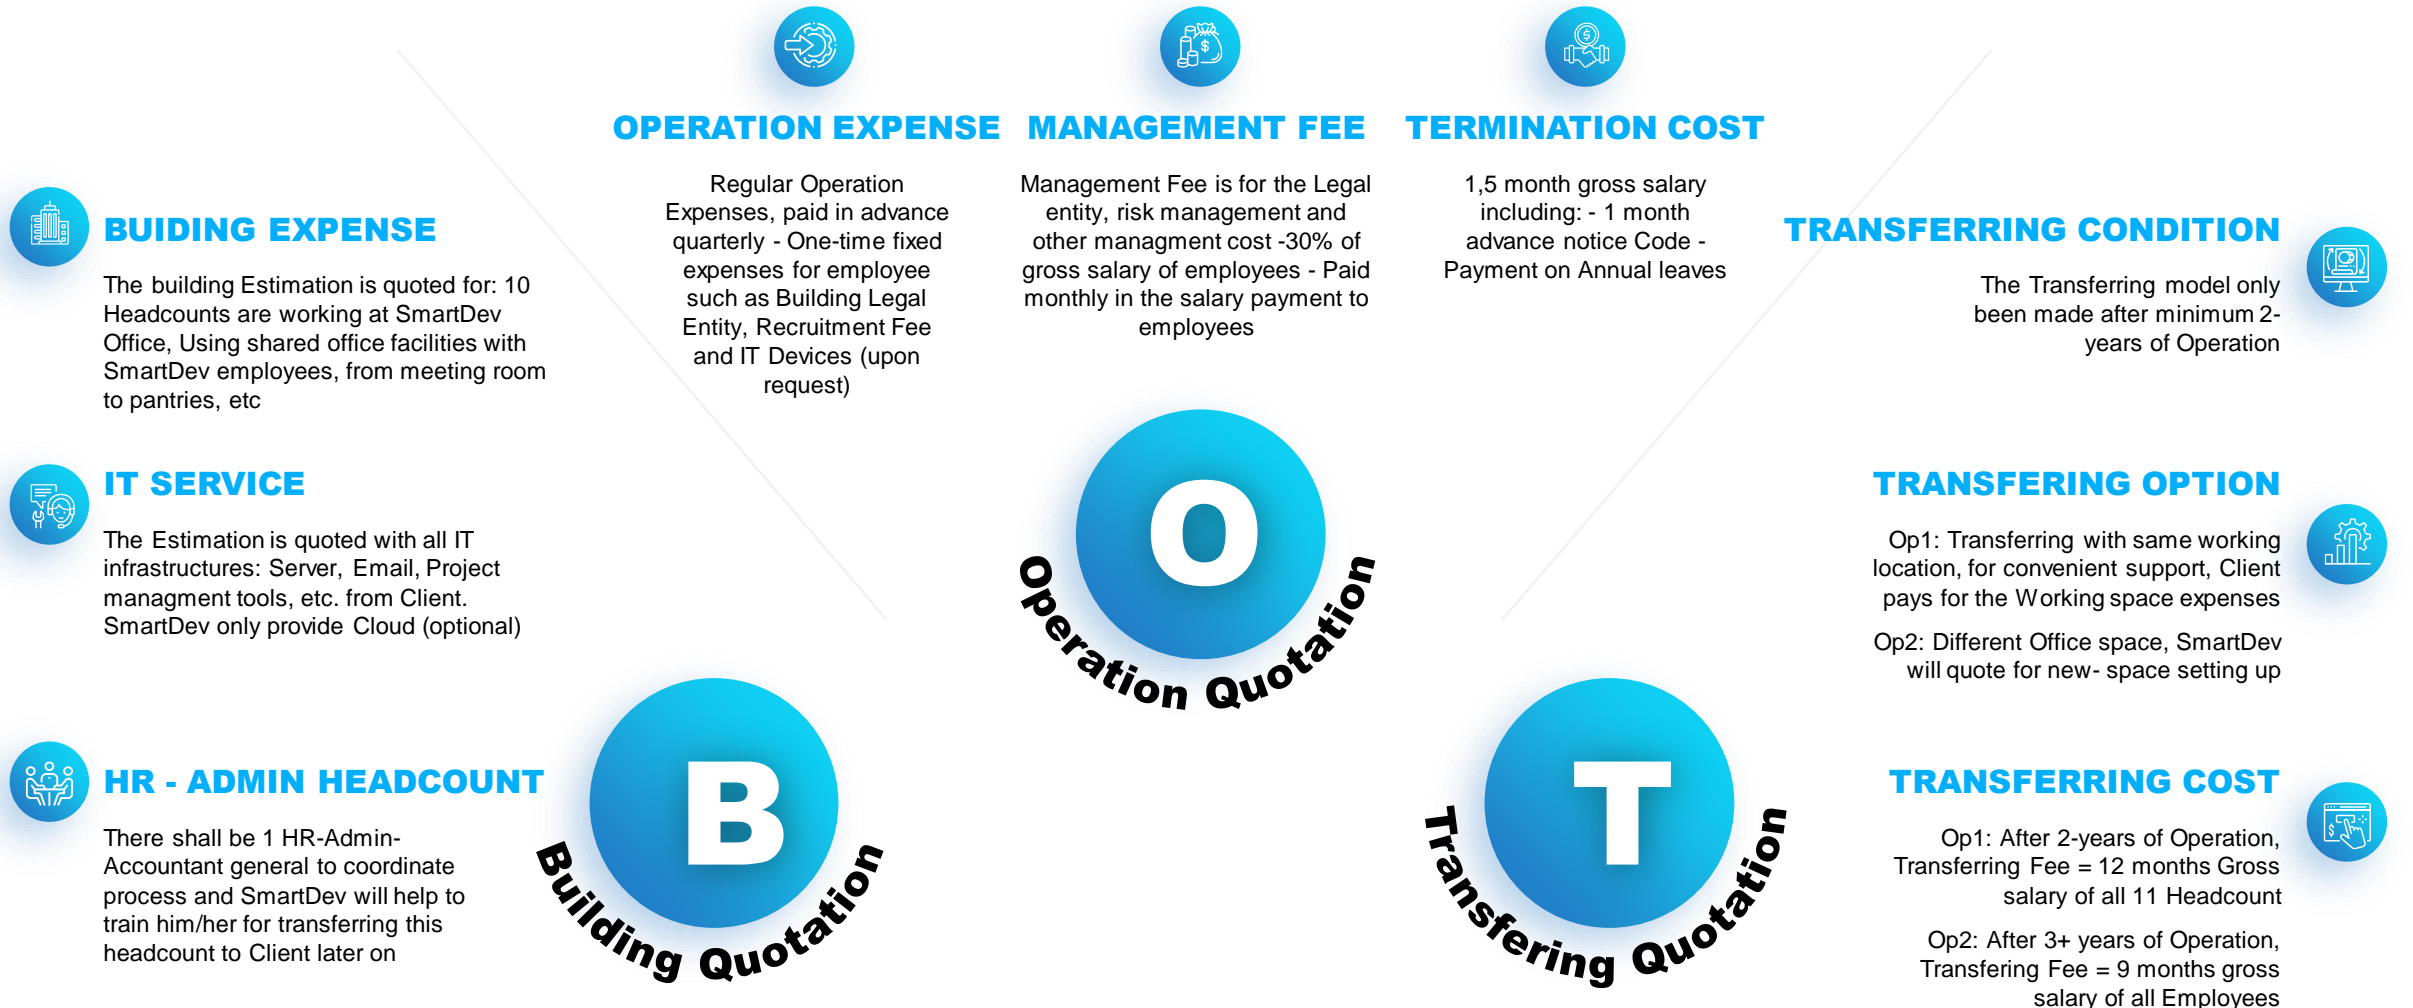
OPERATION EXPENSE

Regular Operation Expenses, paid in advance quarterly - One-time fixed expenses for employee such as Building Legal Entity, Recruitment Fee and IT Devices (upon request)

MANAGEMENT FEE

Management Fee is for the Legal entity, risk management and other managment cost -30% of gross salary of employees - Paid monthly in the salary payment to employees

TERMINATION COST

1,5 month gross salary including: - 1 month advance notice Code - Payment on Annual leaves

BUIDING EXPENSE

The building Estimation is quoted for: 10 Headcounts are working at SmartDev Office, Using shared office facilities with SmartDev employees, from meeting room to pantries, etc

IT SERVICE

The Estimation is quoted with all IT infrastructures: Server, Email, Project managment tools, etc. from Client. SmartDev only provide Cloud (optional)

HR - ADMIN HEADCOUNT

There shall be 1 HR-Admin-Accountant general to coordinate process and SmartDev will help to train him/her for transferring this headcount to Client later on

O

Operation Quotation

B

Building Quotation

T

Transfering Quotation

TRANSFERRING CONDITION

The Transferring model only been made after minimum 2-years of Operation

TRANSFERING OPTION

Op1: Transferring with same working location, for convenient support, Client pays for the Working space expenses

Op2: Different Office space, SmartDev will quote for new- space setting up

TRANSFERRING COST

Op1: After 2-years of Operation, Transferring Fee = 12 months Gross salary of all 11 Headcount

Op2: After 3+ years of Operation, Transfering Fee = 9 months gross salary of all Employees